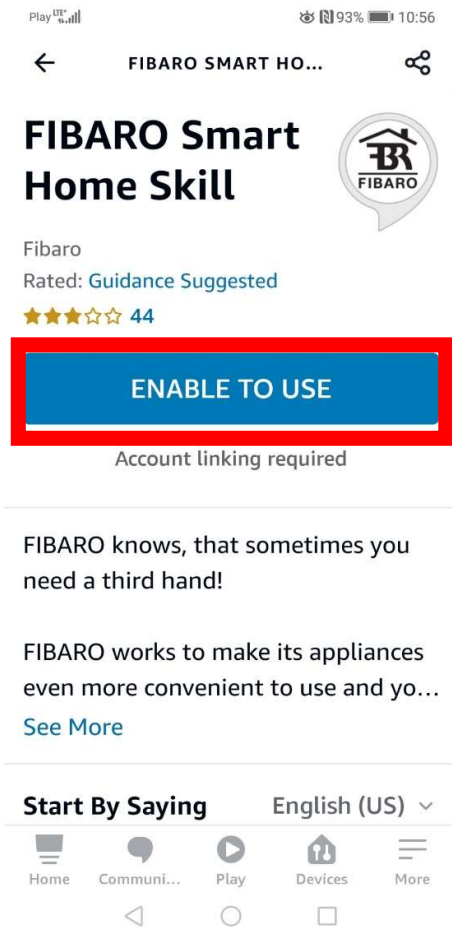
Play LTE 93% 10:56

FIBARO SMART HO...

FIBARO Smart Home Skill

FIBARO

Fibaro
Rated: Guidance Suggested
44

ENABLE TO USE

Account linking required

FIBARO knows, that sometimes you need a third hand!

FIBARO works to make its appliances even more convenient to use and yo...
See More

Start By Saying
English (US)

Home
Communi...
Play
Devices
More